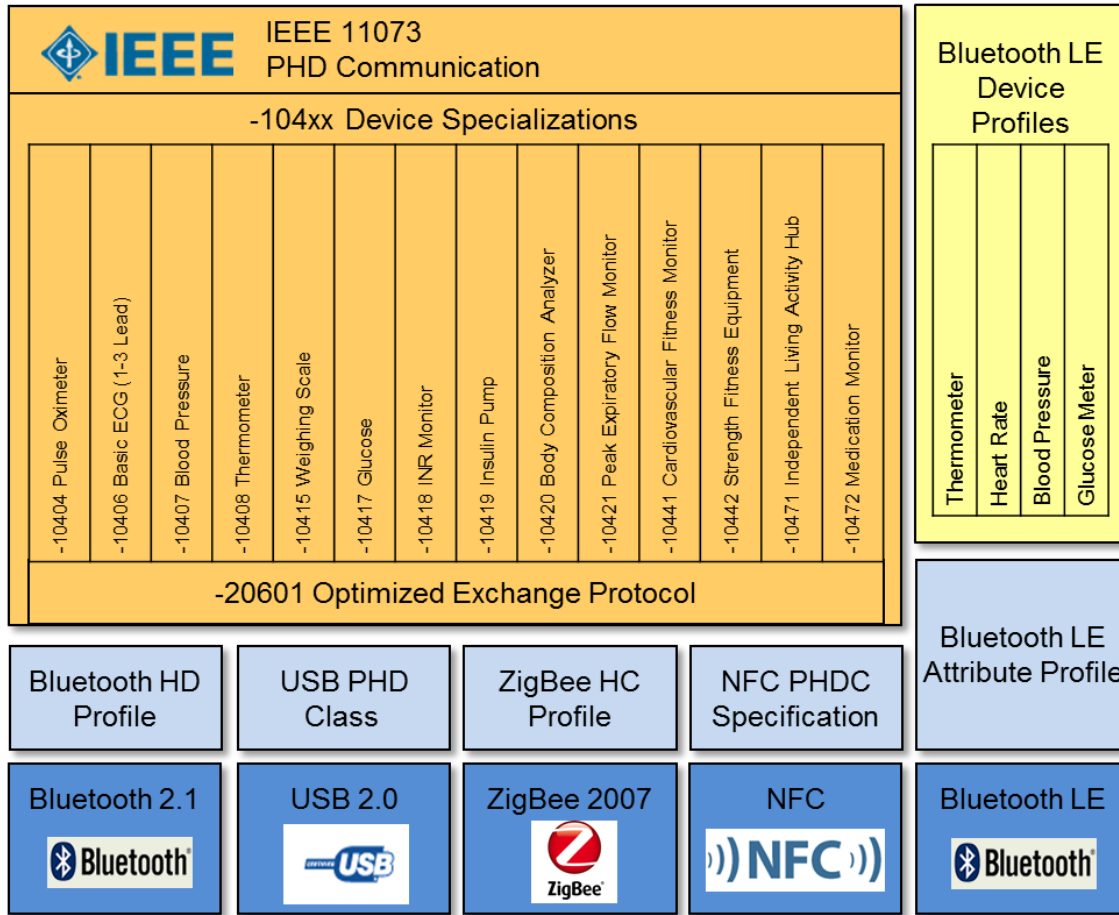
IEEE

IEEE 11073
PHD Communication

-104xx Device Specializations

-10404 Pulse Oximeter

-10406 Basic ECG (1-3 Lead)

-10407 Blood Pressure

-10408 Thermometer

-10415 Weighing Scale

-10417 Glucose

-10418 INR Monitor

-10419 Insulin Pump

-10420 Body Composition Analyzer

-10421 Peak Expiratory Flow Monitor

-10441 Cardiovascular Fitness Monitor

-10442 Strength Fitness Equipment

-10471 Independent Living Activity Hub

-10472 Medication Monitor

-20601 Optimized Exchange Protocol

Bluetooth LE Device Profiles

Thermometer

Heart Rate

Blood Pressure

Glucose Meter

Bluetooth LE Attribute Profile

Bluetooth HD Profile

USB PHD Class

ZigBee HC Profile

NFC PHDC Specification

Bluetooth 2.1

Bluetooth

USB 2.0

USB

ZigBee 2007

ZigBee

NFC

NFC

Bluetooth LE

Bluetooth